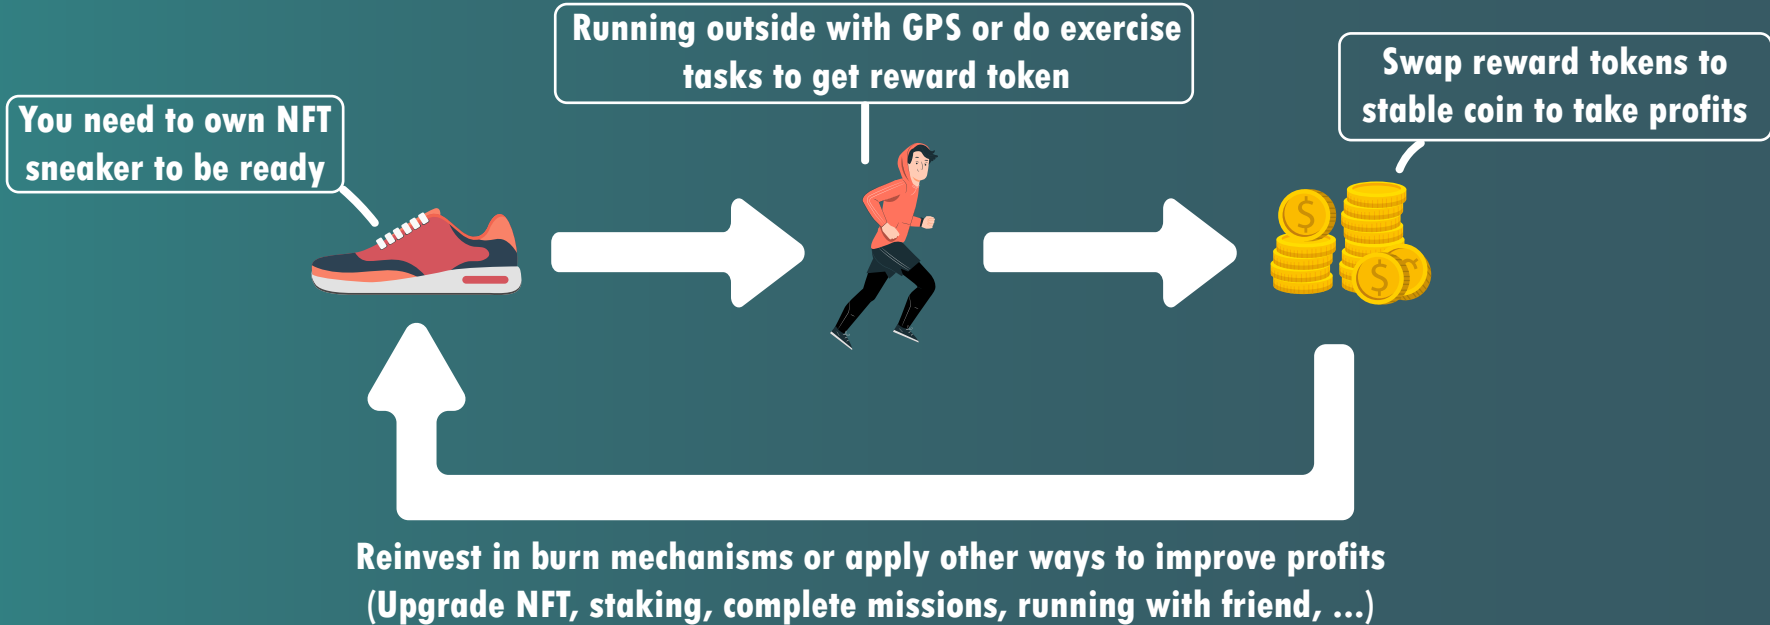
Running outside with GPS or do exercise tasks to get reward token

You need to own NFT sneaker to be ready

Swap reward tokens to stable coin to take profits

Reinvest in burn mechanisms or apply other ways to improve profits (Upgrade NFT, staking, complete missions, running with friend, ...)